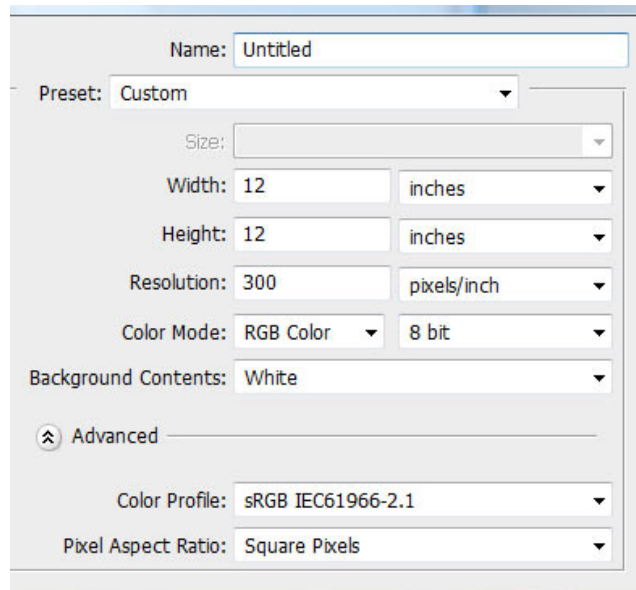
Name: Untitled

Preset: Custom

Size:

Width: 12 inches

Height: 12 inches

Resolution: 300 pixels/inch

Color Mode: RGB Color 8 bit

Background Contents: White

Advanced

Color Profile: sRGB IEC61966-2.1

Pixel Aspect Ratio: Square Pixels